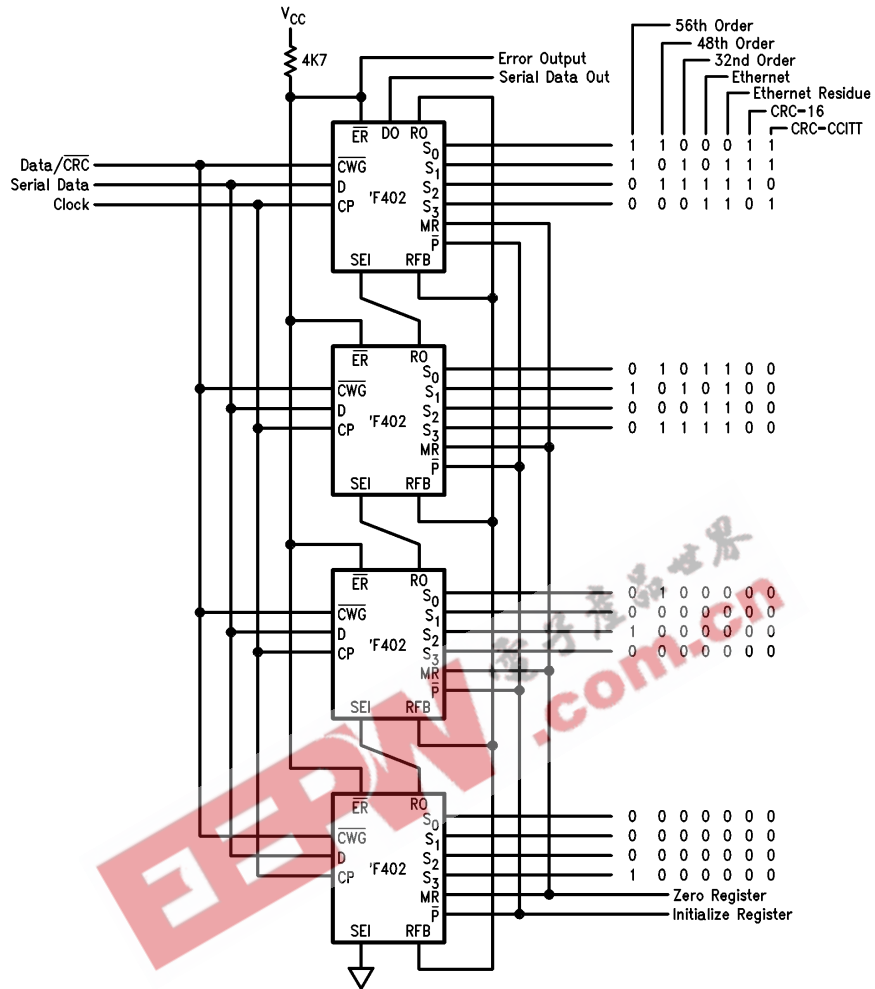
$V_{CC}$
4K7
Error Output
Serial Data Out
56th Order
48th Order
32nd Order
Ethernet
Ethernet Residue
CRC-16
CRC-CCITT

Data/$\overline{CRC}$
Serial Data
Clock

$\overline{ER}$ DO RO
$\overline{CWG}$
D
CP
'F402
SEI RFB
$S_0$ $S_1$ $S_2$ $S_3$ MR $\overline{P}$

| 1 | 1 | 0 | 0 | 0 | 1 | 1 |
|---|---|---|---|---|---|---|
| 1 | 0 | 1 | 0 | 1 | 1 | 1 |
| 0 | 1 | 1 | 1 | 1 | 1 | 0 |
| 0 | 0 | 0 | 1 | 1 | 0 | 1 |

$\overline{ER}$ RO
$\overline{CWG}$
D
CP
'F402
SEI RFB
$S_0$ $S_1$ $S_2$ $S_3$ MR $\overline{P}$

| 0 | 1 | 0 | 1 | 1 | 0 | 0 |
|---|---|---|---|---|---|---|
| 1 | 0 | 1 | 0 | 1 | 0 | 0 |
| 0 | 0 | 0 | 1 | 1 | 0 | 0 |
| 0 | 1 | 1 | 1 | 1 | 0 | 0 |

$\overline{ER}$ RO
$\overline{CWG}$
D
CP
'F402
SEI RFB
$S_0$ $S_1$ $S_2$ $S_3$ MR $\overline{P}$

| 0 | 1 | 1 | 0 | 0 | 0 | 0 |
|---|---|---|---|---|---|---|
| 0 | 0 | 0 | 0 | 0 | 0 | 0 |
| 1 | 0 | 0 | 0 | 0 | 0 | 0 |
| 0 | 0 | 0 | 0 | 0 | 0 | 0 |

$\overline{ER}$ RO
$\overline{CWG}$
D
CP
'F402
SEI RFB
$S_0$ $S_1$ $S_2$ $S_3$ MR $\overline{P}$

| 0 | 0 | 0 | 0 | 0 | 0 | 0 |
|---|---|---|---|---|---|---|
| 0 | 0 | 0 | 0 | 0 | 0 | 0 |
| 0 | 0 | 0 | 0 | 0 | 0 | 0 |
| 1 | 0 | 0 | 0 | 0 | 0 | 0 |

Zero Register
Initialize Register

EEPW
电子产品世界
.com.cn